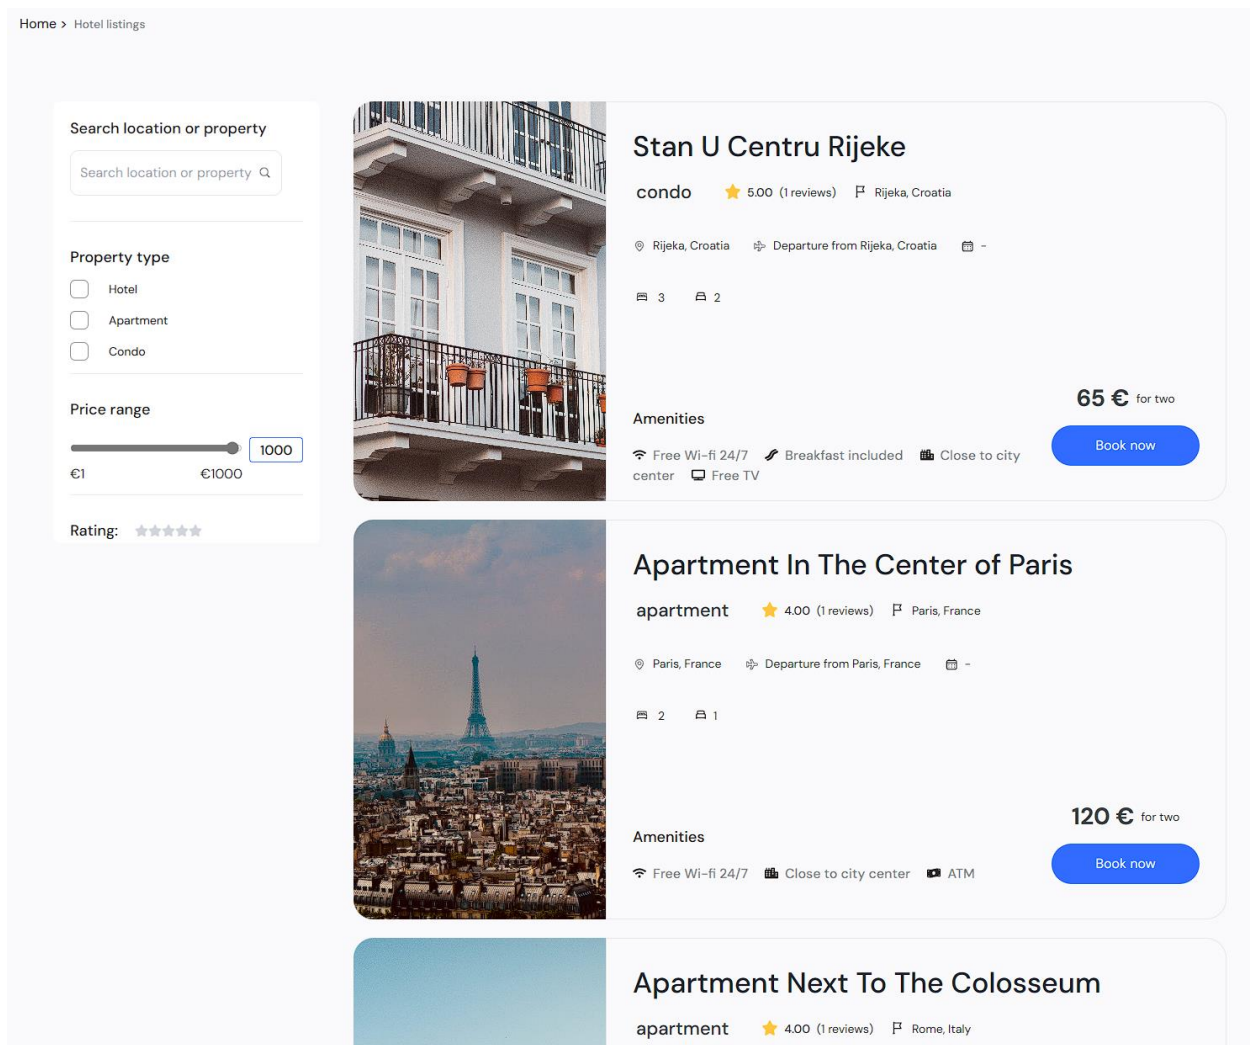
Home > Hotel listings

Search location or property

Search location or property

Property type

Hotel

Apartment

Condo

Price range

1000

€1 €1000

Rating:

Stan U Centru Rijeke

condo 5.00 (1 reviews) Rijeka, Croatia

Rijeka, Croatia Departure from Rijeka, Croatia -

3 2

Amenities

Free Wi-fi 24/7 Breakfast included Close to city center Free TV

65 € for two

Book now

Apartment In The Center of Paris

apartment 4.00 (1 reviews) Paris, France

Paris, France Departure from Paris, France -

2 1

Amenities

Free Wi-fi 24/7 Close to city center ATM

120 € for two

Book now

Apartment Next To The Colosseum

apartment 4.00 (1 reviews) Rome, Italy